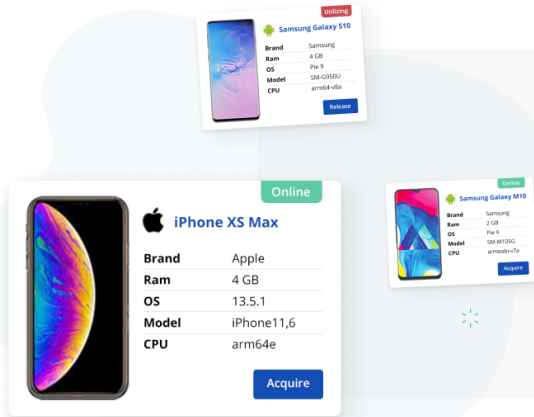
Utilizing

Samsung Galaxy S10

| Brand | Samsung |
|---|---|
| Ram | 4 GB |
| OS | Pie 9 |
| Model | SM-G950U |
| CPU | arm64-v8a |

Release

Online

iPhone XS Max

| Brand | Apple |
|---|---|
| Ram | 4 GB |
| OS | 13.5.1 |
| Model | iPhone11,6 |
| CPU | arm64e |

Acquire

Online

Samsung Galaxy M10

| Brand | Samsung |
|---|---|
| Ram | 2 GB |
| OS | Pie 9 |
| Model | SM-M105G |
| CPU | armeabi-v7a |

Acquire